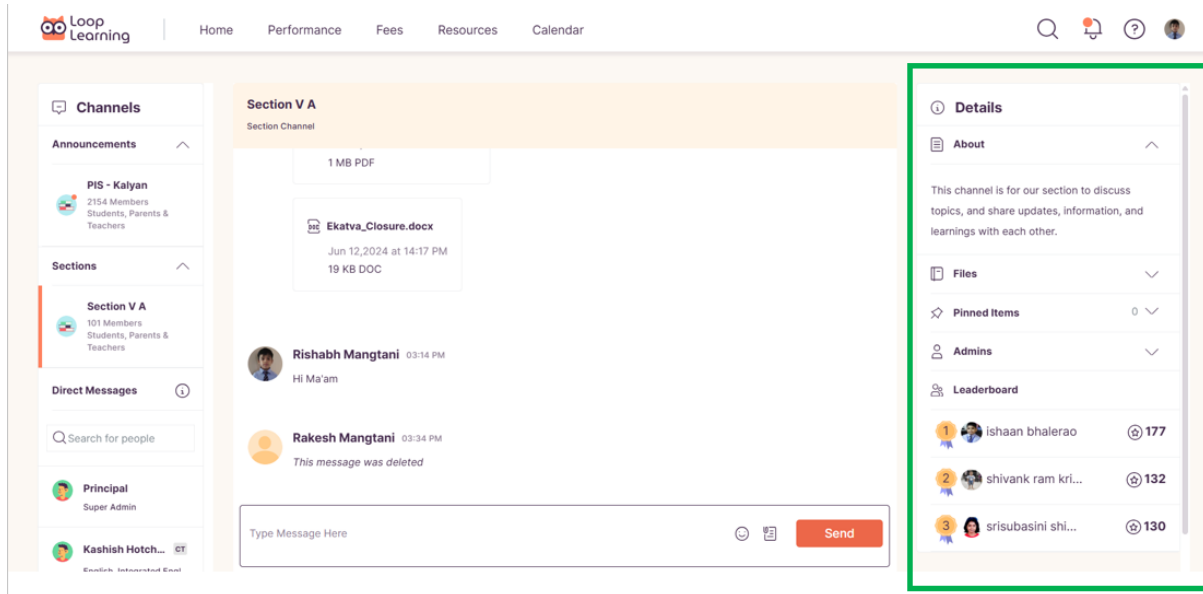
Loop Learning

Home Performance Fees Resources Calendar

Channels

Announcements

PIS - Kalyan
2154 Members
Students, Parents & Teachers

Sections

Section V A
101 Members
Students, Parents & Teachers

Direct Messages

Search for people

Principal
Super Admin

Kashish Hotch... CT
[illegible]

Section V A
Section Channel

1 MB PDF

Ekatva_Closure.docx
Jun 12,2024 at 14:17 PM
19 KB DOC

Rishabh Mangtani 03:14 PM
Hi Ma'am

Rakesh Mangtani 03:34 PM
This message was deleted

Type Message Here

Send

Details

About

This channel is for our section to discuss topics, and share updates, information, and learnings with each other.

Files

Pinned Items 0

Admins

Leaderboard

1 ishaan bhalerao 177

2 shivank ram kri... 132

3 srisubasini shi... 130